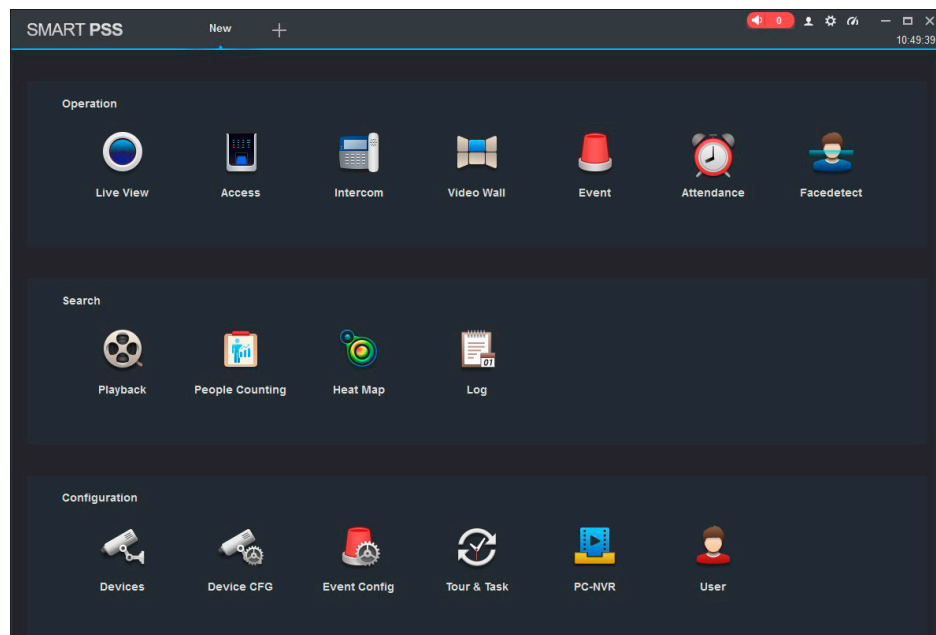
SMART PSS

New +

0

10:49:39

Operation

Live View

Access

Intercom

Video Wall

Event

Attendance

Facedetect

Search

Playback

People Counting

Heat Map

01

Log

Configuration

Devices

Device CFG

Event Config

Tour & Task

PC-NVR

User